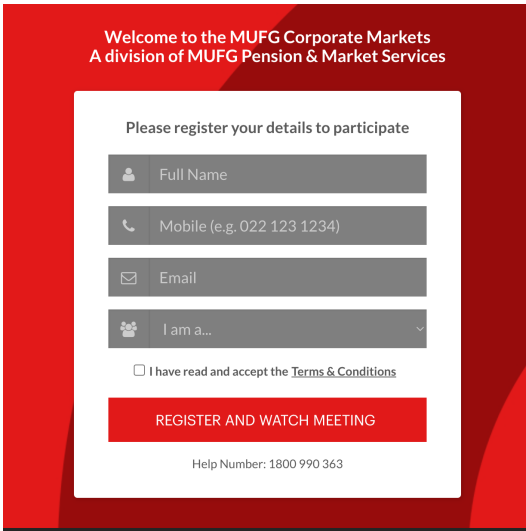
Welcome to the MUFG Corporate Markets
A division of MUFG Pension & Market Services

Please register your details to participate

Full Name

Mobile (e.g. 022 123 1234)

Email

I am a...

I have read and accept the Terms & Conditions

REGISTER AND WATCH MEETING

Help Number: 1800 990 363